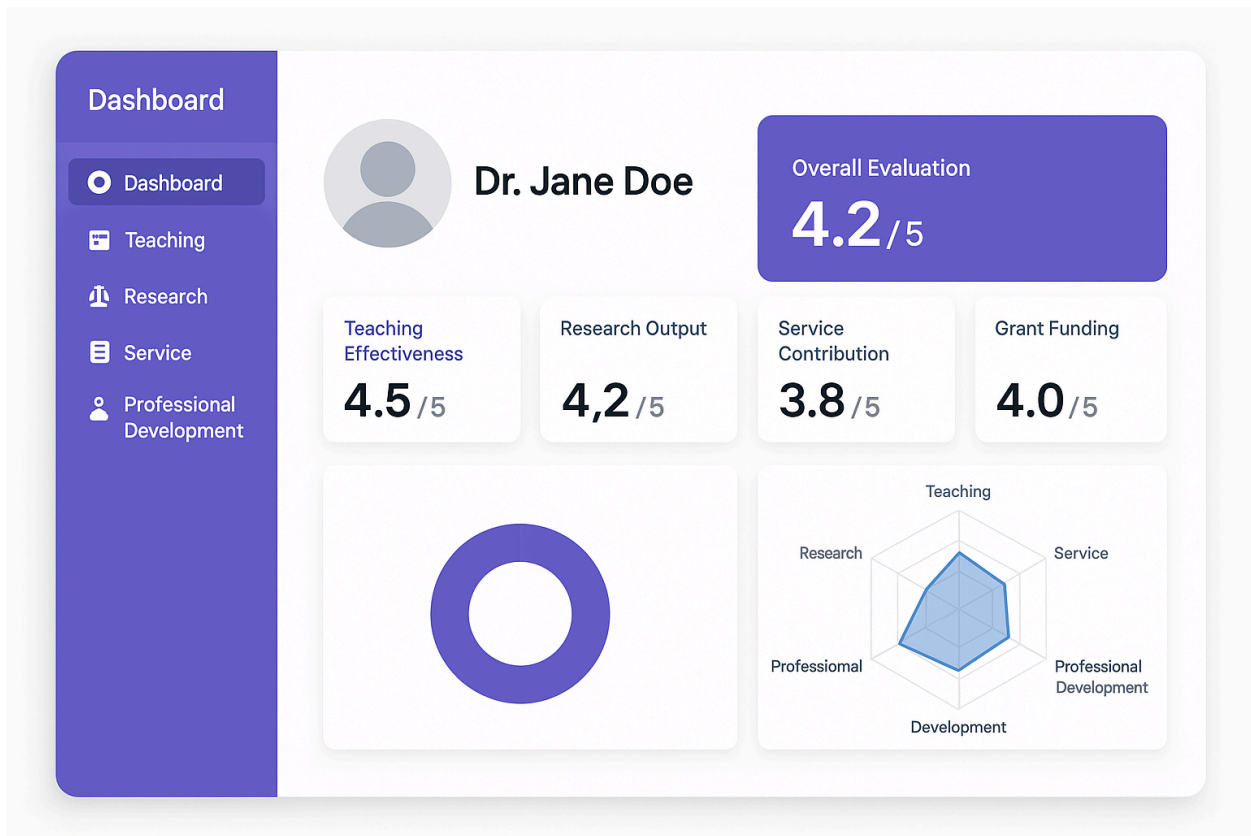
Dashboard

Dashboard
Teaching
Research
Service
Professional Development

Dr. Jane Doe

Overall Evaluation
4.2 / 5

Teaching Effectiveness
4.5 / 5

Research Output
4,2 / 5

Service Contribution
3.8 / 5

Grant Funding
4.0 / 5

Teaching
Service
Research
Professiomal
Professional Development
Development